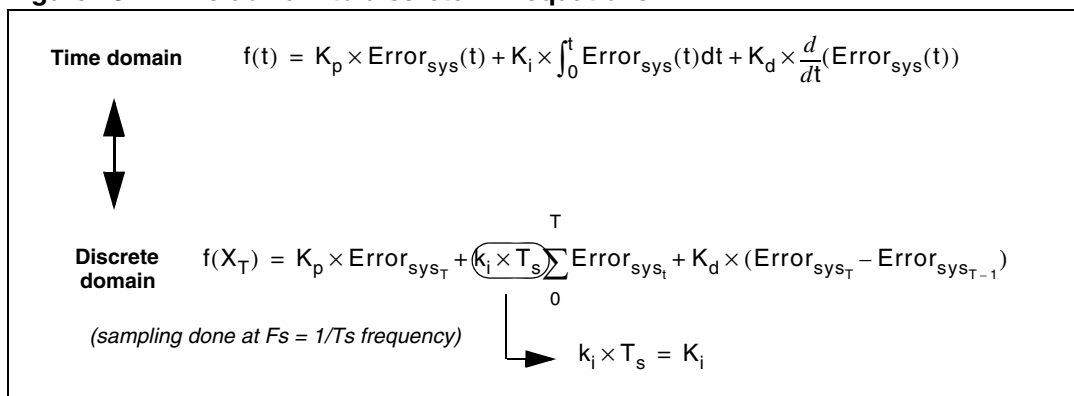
Time domain $f(t) = K_p \times Error_{sys}(t) + K_i \times \int_0^t Error_{sys}(t)dt + K_d \times \frac{d}{dt}(Error_{sys}(t))$

Discrete domain $f(X_T) = K_p \times Error_{sys_T} + (k_i \times T_s) \sum_0^T Error_{sys_t} + K_d \times (Error_{sys_T} - Error_{sys_{T-1}})$

(sampling done at Fs = 1/Ts frequency)

$k_i \times T_s = K_i$